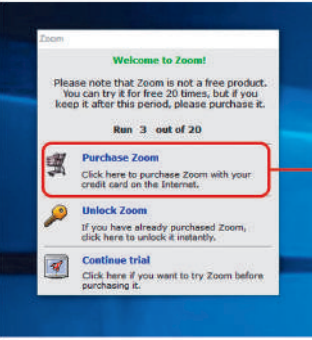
Zoom

Welcome to Zoom!

Please note that Zoom is not a free product. You can try it for free 20 times, but if you keep it after this period, please purchase it.

Run 3 out of 20

Purchase Zoom
Click here to purchase Zoom with your credit card on the Internet.

Unlock Zoom
If you have already purchased Zoom, click here to unlock it instantly.

Continue trial
Click here if you want to try Zoom before purchasing it.